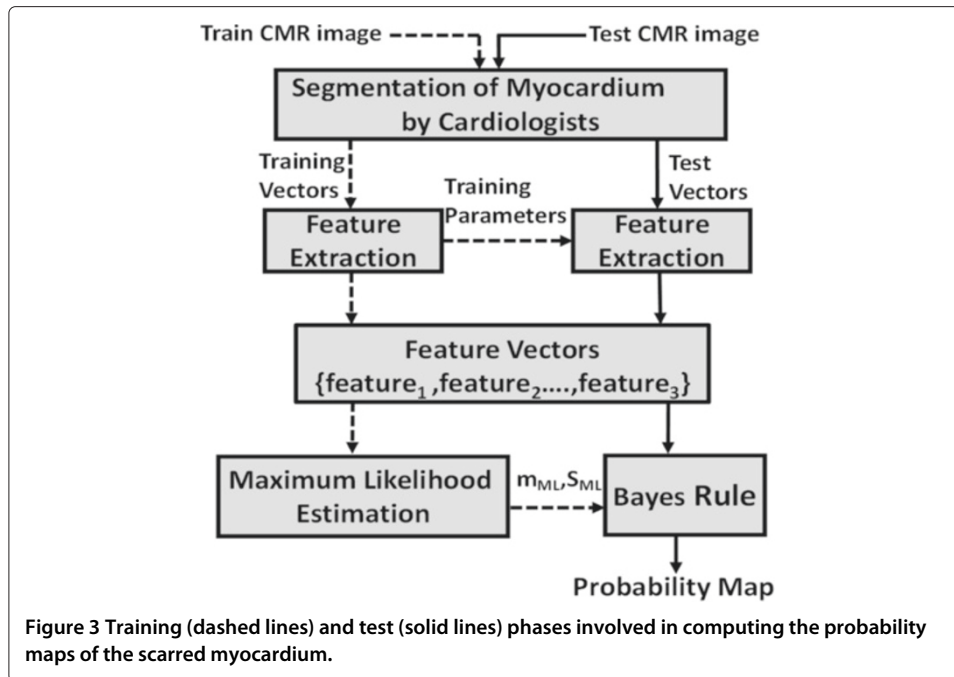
Train CMR image

Test CMR image

Segmentation of Myocardium by Cardiologists

Training Vectors

Test Vectors

Training Parameters

Feature Extraction

Feature Extraction

Feature Vectors {feature$_1$ ,feature$_2$....,feature$_3$}

Maximum Likelihood Estimation

$m_{ML}$,$S_{ML}$

Bayes Rule

Probability Map

Figure 3 Training (dashed lines) and test (solid lines) phases involved in computing the probability maps of the scarred myocardium.